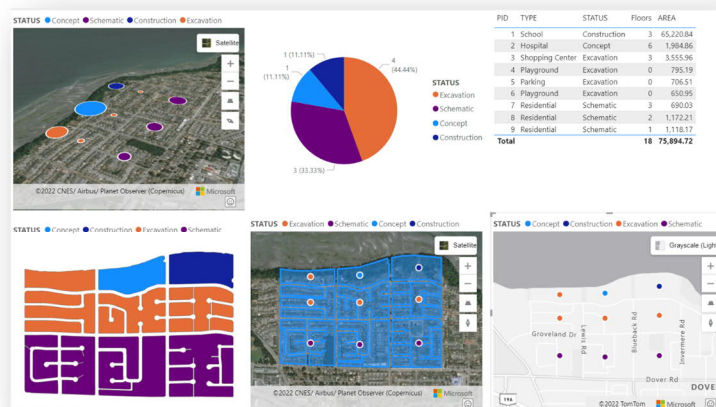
STATUS ● Concept ● Schematic ● Construction ● Excavation

Satellite

©2022 CNES/ Airbus/ Planet Observer (Copernicus) Microsoft

1 (11.11%)

1 (11.11%)

4 (44.44%)

3 (33.33%)

STATUS
● Excavation
● Schematic
● Concept
● Construction

| PID | TYPE | STATUS | Floors | AREA |
|---|---|---|---|---|
| 1 | School | Construction | 3 | 65,220.84 |
| 2 | Hospital | Concept | 6 | 1,984.86 |
| 3 | Shopping Center | Excavation | 3 | 3,555.96 |
| 4 | Playground | Excavation | 0 | 795.19 |
| 5 | Parking | Excavation | 0 | 706.51 |
| 6 | Playground | Excavation | 0 | 550.73 |
| 7 | Residential | Schematic | 3 | 690.03 |
| 8 | Residential | Schematic | 2 | 1,172.21 |
| 9 | Residential | Schematic | 1 | 1,118.17 |
| Total | | | 18 | 75,894.72 |

STATUS ● Concept ● Construction ● Excavation ● Schematic

STATUS ● Excavation ● Schematic ● Concept ● Construction

Satellite

©2022 CNES/ Airbus/ Planet Observer (Copernicus) Microsoft

STATUS ● Concept ● Construction ● Excavation ● Schematic

Grayscale (Ligh

Groveland Dr

Lewis Rd

Blueback Rd

Invermere Rd

Dover Rd

DOVE

©2022 TomTom Microsoft